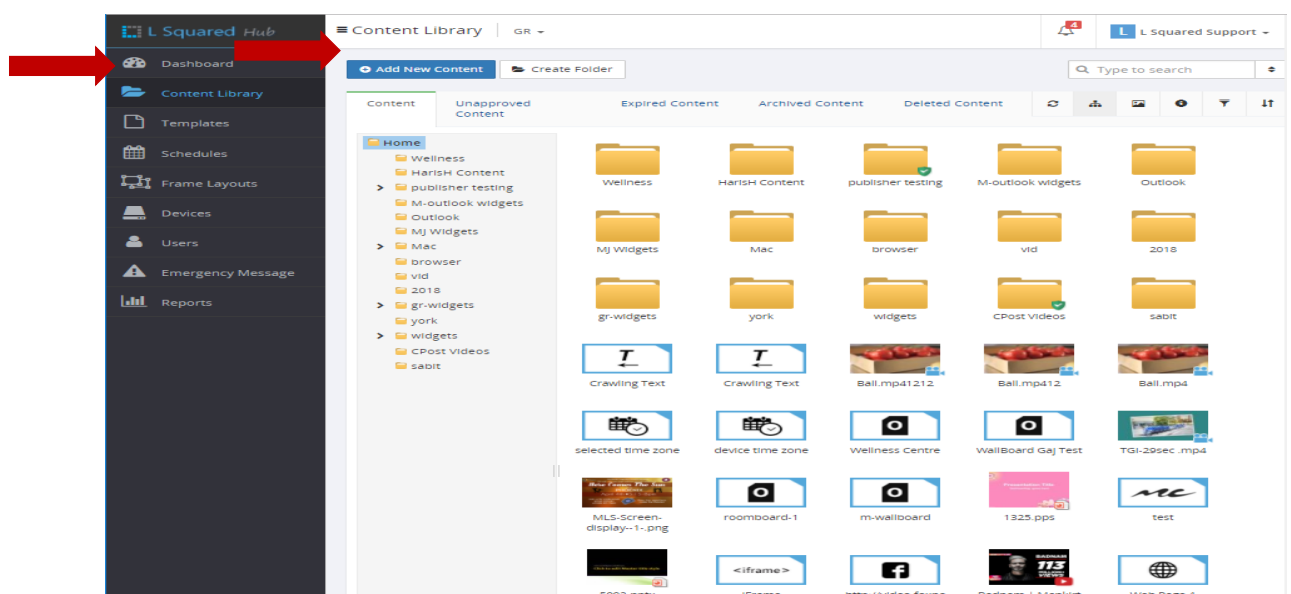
L Squared Hub

Dashboard
Content Library
Templates
Schedules
Frame Layouts
Devices
Users
Emergency Message
Reports

≡ Content Library GR

4

L L Squared Support

Add New Content
Create Folder

Type to search

Content
Unapproved Content
Expired Content
Archived Content
Deleted Content

Home
Wellness
HarisH Content
publisher testing
M-outlook widgets
Outlook
MJ Widgets
Mac
browser
vid
2018
gr-widgets
york
widgets
CPost Videos
sabit

Wellness
HarisH Content
publisher testing
M-outlook widgets
Outlook
MJ Widgets
Mac
browser
vid
2018
gr-widgets
york
widgets
CPost Videos
sabit
Crawling Text
Crawling Text
Ball.mp41212
Ball.mp412
Ball.mp4
selected time zone
device time zone
Wellness Centre
WallBoard Gaj Test
TGI-29sec .mp4
MLS-Screen-display--1-.png
roomboard-1
m-wallboard
1325.pps
test
<iframe>
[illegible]